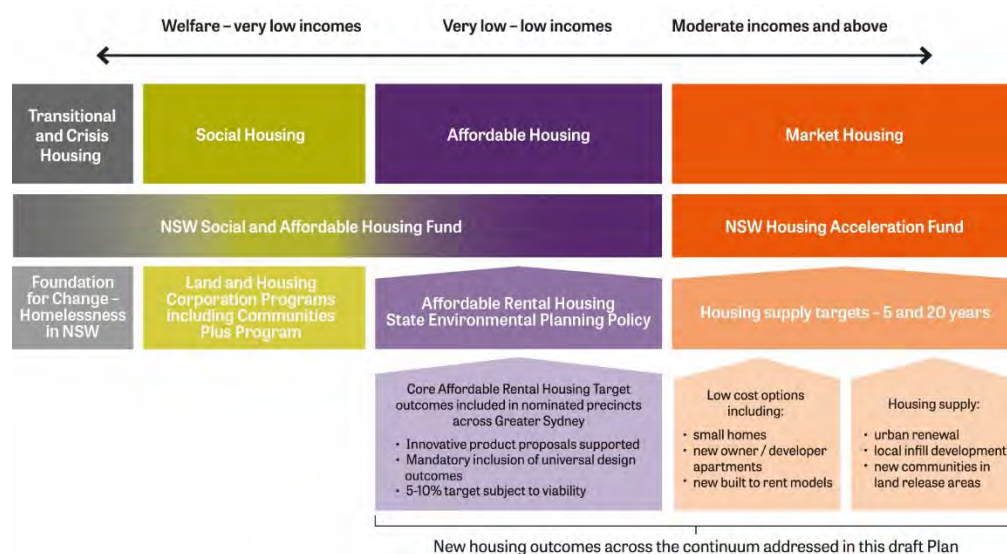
Welfare – very low incomes

Very low – low incomes

Moderate incomes and above

Transitional and Crisis Housing

Social Housing

Affordable Housing

Market Housing

NSW Social and Affordable Housing Fund

NSW Housing Acceleration Fund

Foundation for Change – Homelessness in NSW

Land and Housing Corporation Programs including Communities Plus Program

Affordable Rental Housing State Environmental Planning Policy

Housing supply targets – 5 and 20 years

Core Affordable Rental Housing Target outcomes included in nominated precincts across Greater Sydney

• Innovative product proposals supported
• Mandatory inclusion of universal design outcomes
• 5-10% target subject to viability

Low cost options including:

• small homes
• new owner / developer apartments
• new built to rent models

Housing supply:

• urban renewal
• local infill development
• new communities in land release areas

New housing outcomes across the continuum addressed in this draft Plan